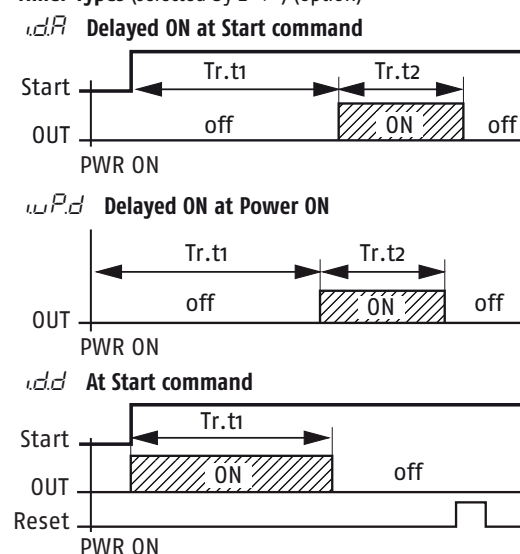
Timer Types (selected by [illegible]) (option)

i.d.A Delayed ON at Start command

Start

Tr.t1

Tr.t2

OUT

off

ON

off

PWR ON

i.uP.d Delayed ON at Power ON

Tr.t1

Tr.t2

off

ON

off

OUT

PWR ON

i.d.d At Start command

Start

Tr.t1

ON

off

OUT

Reset

PWR ON